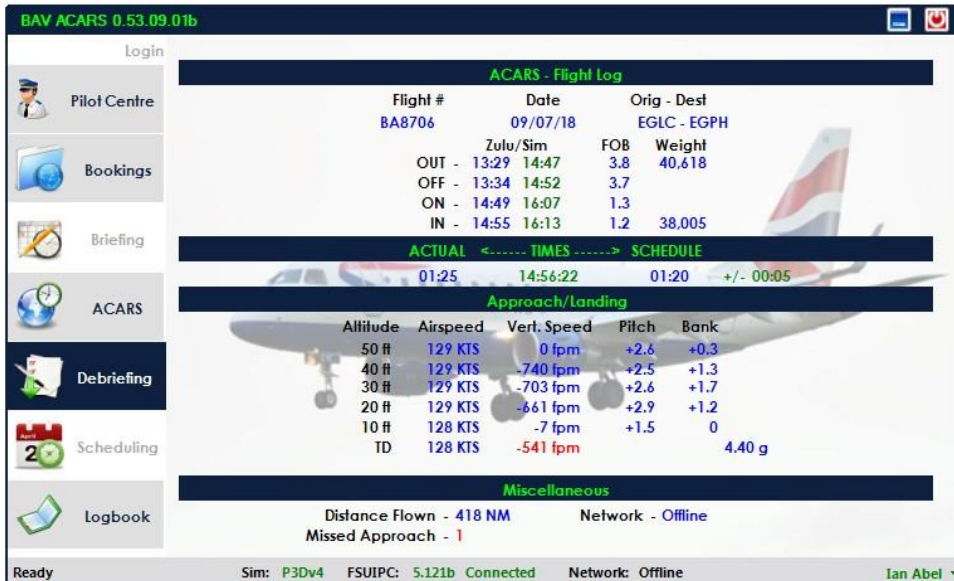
BAV ACARS 0.53.09.01b

Login

Pilot Centre

Bookings

Briefing

ACARS

Debriefing

April
20
Scheduling

Logbook

ACARS - Flight Log

| Flight # | Date | Orig - Dest |
|---|---|---|
| BA8706 | 09/07/18 | EGLC - EGPH |

| | Zulu/Sim | | FOB | Weight |
|---|---|---|---|---|
| OUT - | 13:29 | 14:47 | 3.8 | 40,618 |
| OFF - | 13:34 | 14:52 | 3.7 | |
| ON - | 14:49 | 16:07 | 1.3 | |
| IN - | 14:55 | 16:13 | 1.2 | 38,005 |

ACTUAL <------ TIMES ------> SCHEDULE

01:25 14:56:22 01:20 +/- 00:05

Approach/Landing

| Altitude | Airspeed | Vert. Speed | Pitch | Bank |
|---|---|---|---|---|
| 50 ft | 129 KTS | 0 fpm | +2.6 | +0.3 |
| 40 ft | 129 KTS | -740 fpm | +2.5 | +1.3 |
| 30 ft | 129 KTS | -703 fpm | +2.6 | +1.7 |
| 20 ft | 129 KTS | -661 fpm | +2.9 | +1.2 |
| 10 ft | 128 KTS | -7 fpm | +1.5 | 0 |
| TD | 128 KTS | -541 fpm | | 4.40 g |

Miscellaneous

Distance Flown - 418 NM Network - Offline
Missed Approach - 1

Ready Sim: P3Dv4 FSUIPC: 5.121b Connected Network: Offline Ian Abel